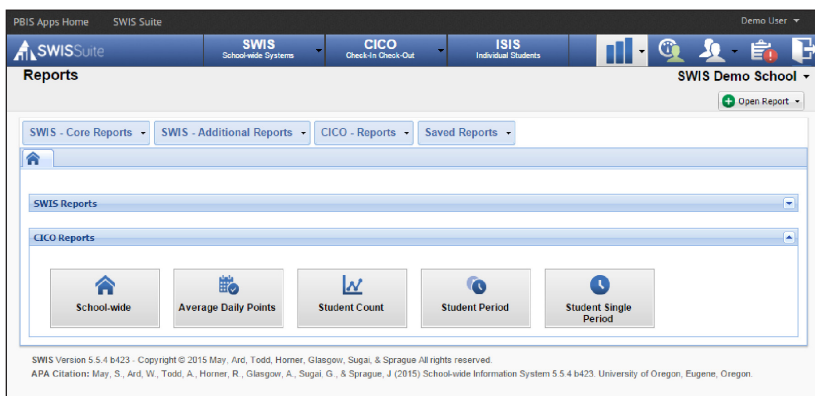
PBIS Apps Home SWIS Suite Demo User

SWISSuite SWIS School-wide Systems CICO Check-In Check-Out ISIS Individual Students

Reports SWIS Demo School

Open Report

SWIS - Core Reports SWIS - Additional Reports CICO - Reports Saved Reports

SWIS Reports

CICO Reports

School-wide Average Daily Points Student Count Student Period Student Single Period

SWIS Version 5.5.4 b423 - Copyright © 2015 May, Ard, Todd, Horner, Glasgow, Sugai, & Sprague All rights reserved.

APA Citation: May, S., Ard, W., Todd, A., Horner, R., Glasgow, A., Sugai, G., & Sprague, J (2015) School-wide Information System 5.5.4 b423. University of Oregon, Eugene, Oregon.